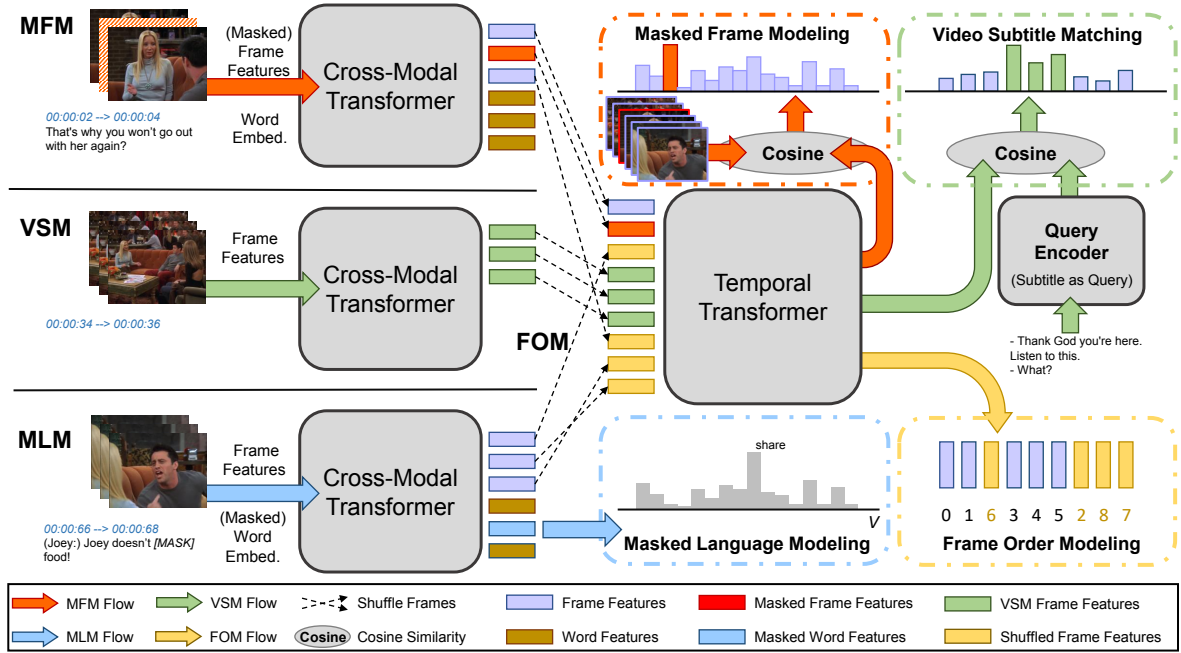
MFM

(Masked) Frame Features

Word Embed.

Cross-Modal Transformer

00:00:02 --> 00:00:04
That's why you won't go out with her again?

Masked Frame Modeling

Cosine

Video Subtitle Matching

Cosine

VSM

Frame Features

Cross-Modal Transformer

00:00:34 --> 00:00:36

Temporal Transformer

Query Encoder
(Subtitle as Query)

- Thank God you're here. Listen to this.
- What?

FOM

MLM

Frame Features

(Masked) Word Embed.

Cross-Modal Transformer

00:00:66 --> 00:00:68
(Joey:) Joey doesn't [MASK] food!

share

V

Masked Language Modeling

0 1 6 3 4 5 2 8 7

Frame Order Modeling

MFM Flow
VSM Flow
Shuffle Frames
Frame Features
Masked Frame Features
VSM Frame Features
MLM Flow
FOM Flow
Cosine Cosine Similarity
Word Features
Masked Word Features
Shuffled Frame Features